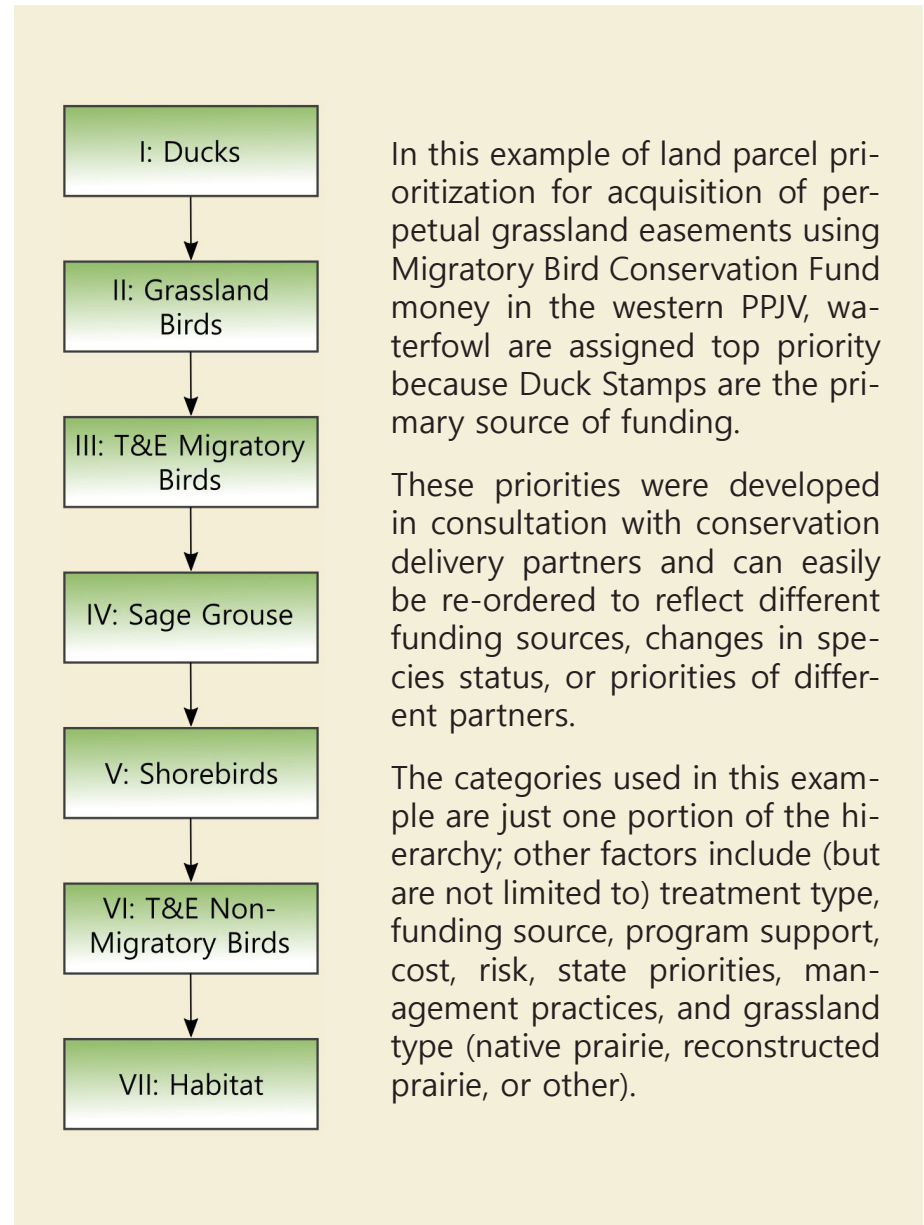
I: Ducks

II: Grassland Birds

III: T&E Migratory Birds

IV: Sage Grouse

V: Shorebirds

VI: T&E Non-Migratory Birds

VII: Habitat

In this example of land parcel prioritization for acquisition of perpetual grassland easements using Migratory Bird Conservation Fund money in the western PPJV, waterfowl are assigned top priority because Duck Stamps are the primary source of funding.

These priorities were developed in consultation with conservation delivery partners and can easily be re-ordered to reflect different funding sources, changes in species status, or priorities of different partners.

The categories used in this example are just one portion of the hierarchy; other factors include (but are not limited to) treatment type, funding source, program support, cost, risk, state priorities, management practices, and grassland type (native prairie, reconstructed prairie, or other).